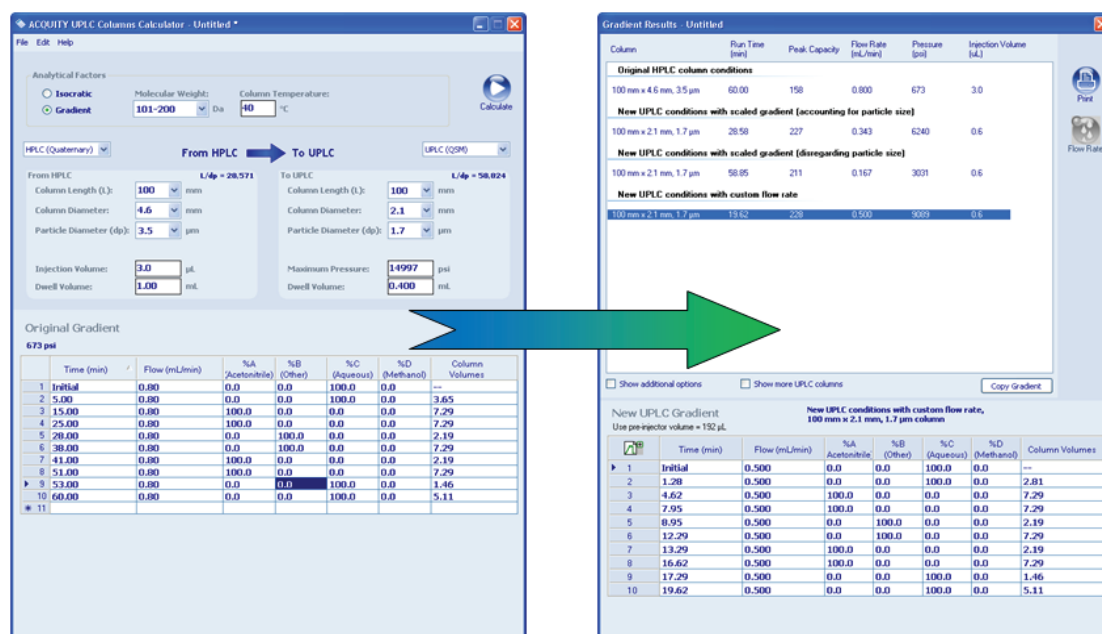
ACQUITY UPLC Columns Calculator - Untitled *

File Edit Help

Analytical Factors

Isocratic

Gradient

Molecular Weight: 101-200 Da

Column Temperature: 40 °C

Calculate

HPLC (Quaternary)

From HPLC To UPLC

UPLC (QSM)

From HPLC L/dp = 28.571

Column Length (L): 100 mm

Column Diameter: 4.6 mm

Particle Diameter (dp): 3.5 µm

Injection Volume: 3.0 µL

Dwell Volume: 1.00 mL

To UPLC L/dp = 58.824

Column Length (L): 100 mm

Column Diameter: 2.1 mm

Particle Diameter (dp): 1.7 µm

Maximum Pressure: 14997 psi

Dwell Volume: 0.400 mL

Original Gradient

673 psi

| | Time (min) | Flow (mL/min) | %A (Acetonitrile) | %B (Other) | %C (Aqueous) | %D (Methanol) | Column Volumes |
|---|---|---|---|---|---|---|---|
| 1 | Initial | 0.80 | 0.0 | 0.0 | 100.0 | 0.0 | -- |
| 2 | 5.00 | 0.80 | 0.0 | 0.0 | 100.0 | 0.0 | 3.65 |
| 3 | 15.00 | 0.80 | 100.0 | 0.0 | 0.0 | 0.0 | 7.29 |
| 4 | 25.00 | 0.80 | 100.0 | 0.0 | 0.0 | 0.0 | 7.29 |
| 5 | 28.00 | 0.80 | 0.0 | 100.0 | 0.0 | 0.0 | 2.19 |
| 6 | 38.00 | 0.80 | 0.0 | 100.0 | 0.0 | 0.0 | 7.29 |
| 7 | 41.00 | 0.80 | 100.0 | 0.0 | 0.0 | 0.0 | 2.19 |
| 8 | 51.00 | 0.80 | 100.0 | 0.0 | 0.0 | 0.0 | 7.29 |
| 9 | 53.00 | 0.80 | 0.0 | 0.0 | 100.0 | 0.0 | 1.46 |
| 10 | 60.00 | 0.80 | 0.0 | 0.0 | 100.0 | 0.0 | 5.11 |
| 11 | | | | | | | |

Gradient Results - Untitled

| Column | Run Time (min) | Peak Capacity | Flow Rate (mL/min) | Pressure (psi) | Injection Volume (uL) |
|---|---|---|---|---|---|
| Original HPLC column conditions | | | | | |
| 100 mm x 4.6 mm, 3.5 µm | 60.00 | 158 | 0.800 | 673 | 3.0 |
| New UPLC conditions with scaled gradient (accounting for particle size) | | | | | |
| 100 mm x 2.1 mm, 1.7 µm | 28.58 | 227 | 0.343 | 6240 | 0.6 |
| New UPLC conditions with scaled gradient (disregarding particle size) | | | | | |
| 100 mm x 2.1 mm, 1.7 µm | 58.85 | 211 | 0.167 | 3031 | 0.6 |
| New UPLC conditions with custom flow rate | | | | | |
| 100 mm x 2.1 mm, 1.7 µm | 19.62 | 228 | 0.500 | 9089 | 0.6 |

Print

Flow Rate

Show additional options

Show more UPLC columns

Copy Gradient

New UPLC Gradient

New UPLC conditions with custom flow rate, 100 mm x 2.1 mm, 1.7 µm column

Use pre-injector volume = 192 µL

| | Time (min) | Flow (mL/min) | %A Acetonitrile | %B (Other) | %C (Aqueous) | %D (Methanol) | Column Volumes |
|---|---|---|---|---|---|---|---|
| 1 | Initial | 0.500 | 0.0 | 0.0 | 100.0 | 0.0 | -- |
| 2 | 1.28 | 0.500 | 0.0 | 0.0 | 100.0 | 0.0 | 2.81 |
| 3 | 4.62 | 0.500 | 100.0 | 0.0 | 0.0 | 0.0 | 7.29 |
| 4 | 7.95 | 0.500 | 100.0 | 0.0 | 0.0 | 0.0 | 7.29 |
| 5 | 8.95 | 0.500 | 0.0 | 100.0 | 0.0 | 0.0 | 2.19 |
| 6 | 12.29 | 0.500 | 0.0 | 100.0 | 0.0 | 0.0 | 7.29 |
| 7 | 13.29 | 0.500 | 100.0 | 0.0 | 0.0 | 0.0 | 2.19 |
| 8 | 16.62 | 0.500 | 100.0 | 0.0 | 0.0 | 0.0 | 7.29 |
| 9 | 17.29 | 0.500 | 0.0 | 0.0 | 100.0 | 0.0 | 1.46 |
| 10 | 19.62 | 0.500 | 0.0 | 0.0 | 100.0 | 0.0 | 5.11 |